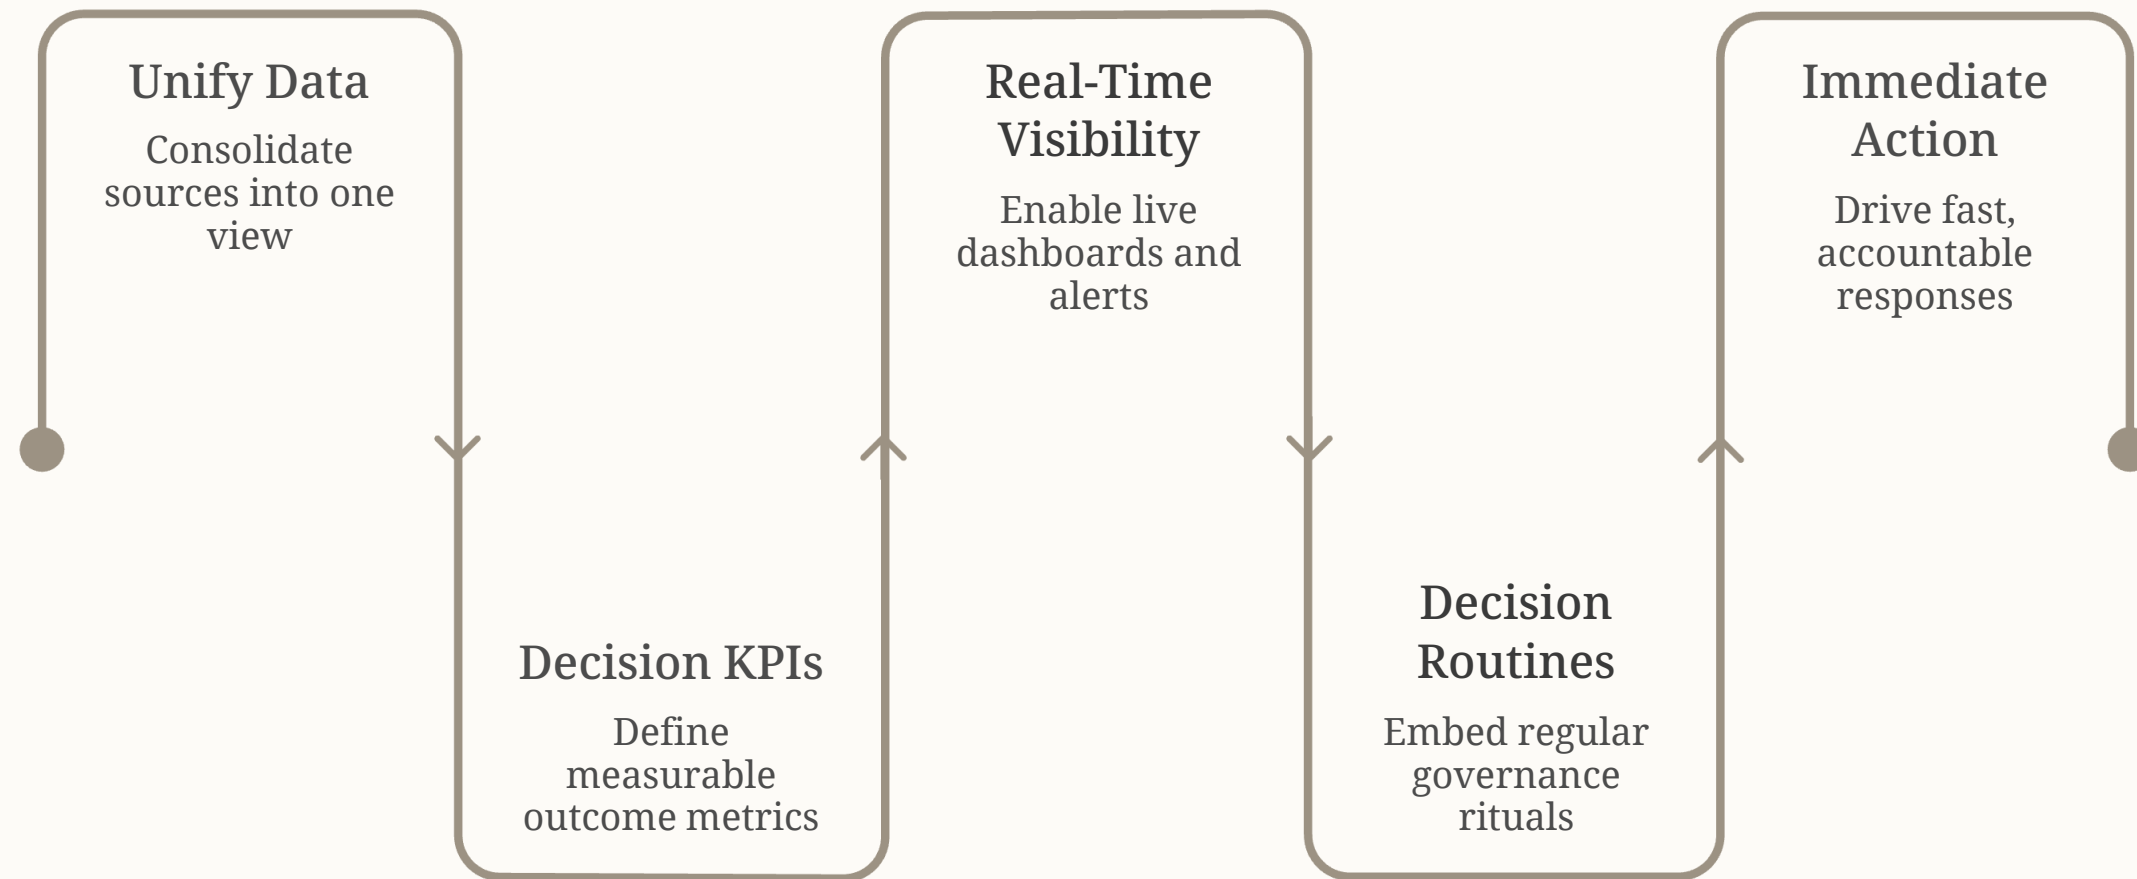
Unify Data

Consolidate sources into one view

Decision KPIs

Define measurable outcome metrics

Real-Time Visibility

Enable live dashboards and alerts

Decision Routines

Embed regular governance rituals

Immediate Action

Drive fast, accountable responses